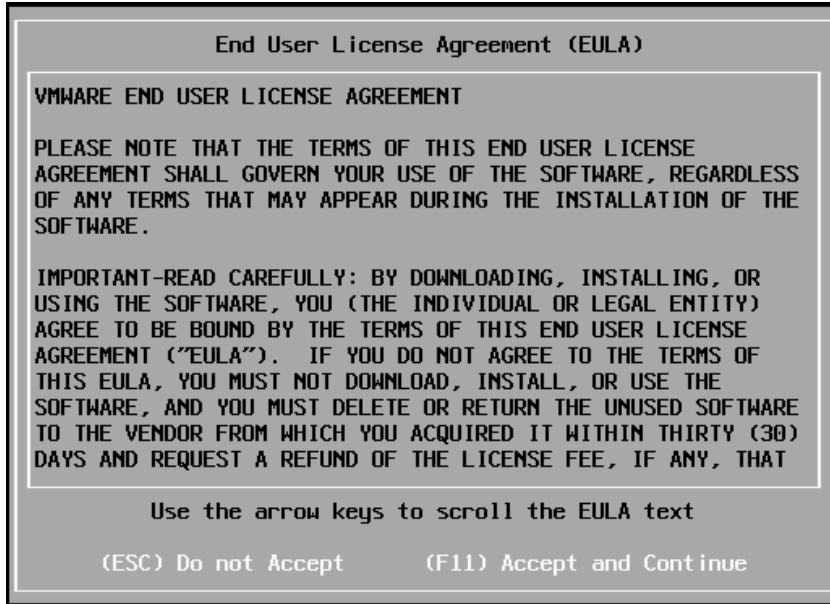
End User License Agreement (EULA)

VMWARE END USER LICENSE AGREEMENT

PLEASE NOTE THAT THE TERMS OF THIS END USER LICENSE AGREEMENT SHALL GOVERN YOUR USE OF THE SOFTWARE, REGARDLESS OF ANY TERMS THAT MAY APPEAR DURING THE INSTALLATION OF THE SOFTWARE.

IMPORTANT-READ CAREFULLY: BY DOWNLOADING, INSTALLING, OR USING THE SOFTWARE, YOU (THE INDIVIDUAL OR LEGAL ENTITY) AGREE TO BE BOUND BY THE TERMS OF THIS END USER LICENSE AGREEMENT ("EULA"). IF YOU DO NOT AGREE TO THE TERMS OF THIS EULA, YOU MUST NOT DOWNLOAD, INSTALL, OR USE THE SOFTWARE, AND YOU MUST DELETE OR RETURN THE UNUSED SOFTWARE TO THE VENDOR FROM WHICH YOU ACQUIRED IT WITHIN THIRTY (30) DAYS AND REQUEST A REFUND OF THE LICENSE FEE, IF ANY, THAT

Use the arrow keys to scroll the EULA text

(ESC) Do not Accept (F11) Accept and Continue